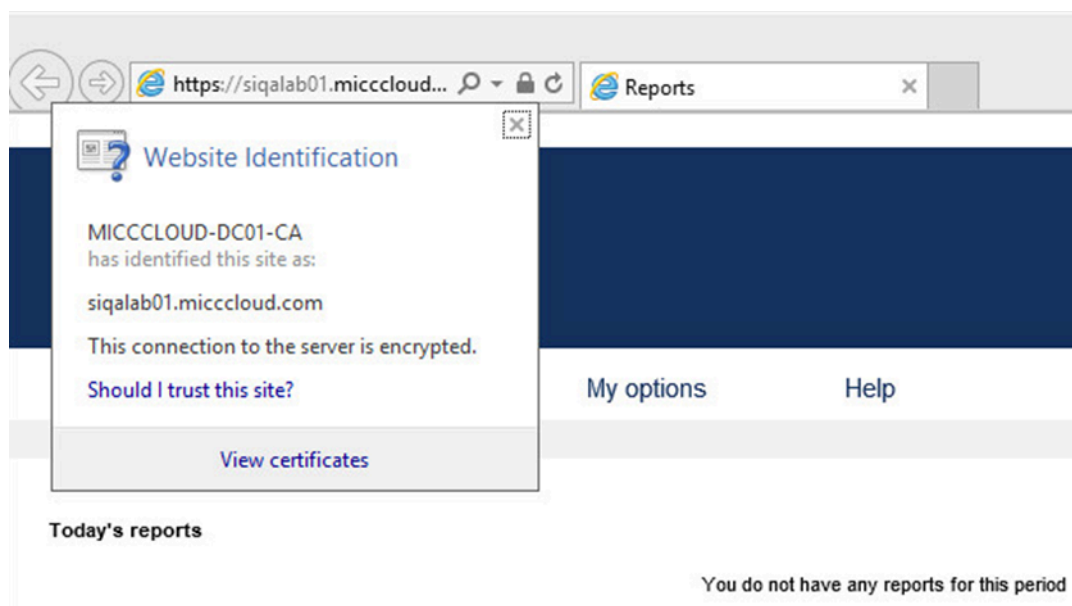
https://siqalab01.micccloud...

Reports

Website Identification

MICCCLOUD-DC01-CA
has identified this site as:

siqalab01.micccloud.com

This connection to the server is encrypted.

Should I trust this site?

View certificates

My options

Help

Today's reports

You do not have any reports for this period